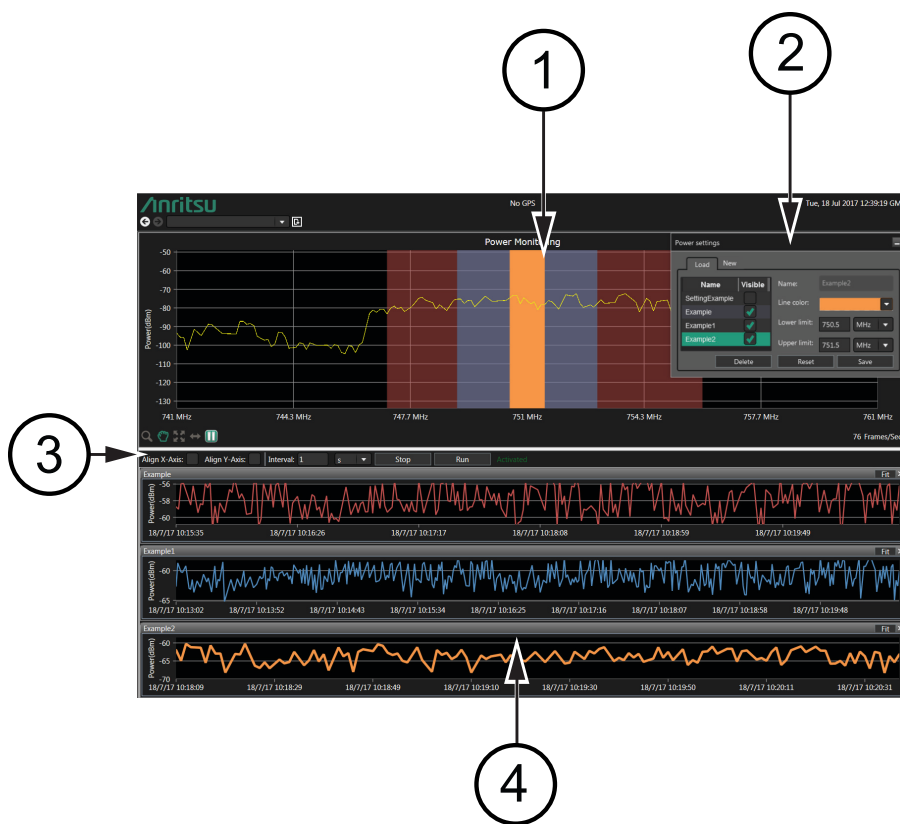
1

2

Anritsu

No GPS

Tue, 18 Jul 2017 12:39:19 GM

Power Monitoring

Power settings

Load New

| Name | Visible |
|---|---|
| SettingExample | |
| Example | ✓ |
| Example1 | ✓ |
| Example2 | ✓ |

Name: Example2

Line color:

Lower limit: 750.5 MHz

Upper limit: 751.5 MHz

Delete Reset Save

-50
-60
-70
-80
-90
-100
-110
-120
-130

Power(dBm)

741 MHz 744.3 MHz 747.7 MHz 751 MHz 754.3 MHz 757.7 MHz 761 MHz

76 Frames/Sec

3

Align X-Axis: Align Y-Axis: Interval: 1 s Stop Run Activated

Example Fit

-56
-58
-60

Power(dBm)

18/7/17 10:15:35 18/7/17 10:16:26 18/7/17 10:17:17 18/7/17 10:18:08 18/7/17 10:18:59 18/7/17 10:19:49

Example1 Fit

-60
-65

Power(dBm)

18/7/17 10:13:02 18/7/17 10:13:52 18/7/17 10:14:43 18/7/17 10:15:34 18/7/17 10:16:25 18/7/17 10:17:16 18/7/17 10:18:07 18/7/17 10:18:58 18/7/17 10:19:48

Example2 Fit

-60
-65
-70

Power(dBm)

18/7/17 10:18:09 18/7/17 10:18:29 18/7/17 10:18:49 18/7/17 10:19:10 18/7/17 10:19:30 18/7/17 10:19:50 18/7/17 10:20:11 18/7/17 10:20:31

4